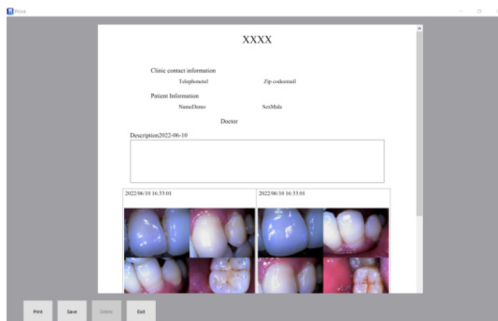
Print

XXXX

Clinic contact information

Telephonetel

Zip-codeemail

Patient Information

NameDemo

SexMale

Doctor

Description2022-06-10

2022/06/10 16:33:01

2022/06/10 16:33:01

Print

Save

Delete

Exit